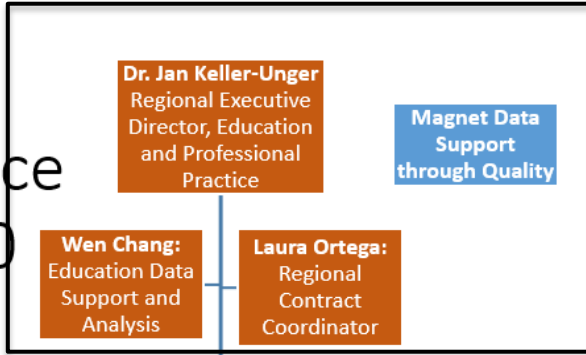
ce
)

Dr. Jan Keller-Unger
Regional Executive Director, Education and Professional Practice

Magnet Data Support through Quality

Wen Chang:
Education Data Support and Analysis

Laura Ortega:
Regional Contract Coordinator